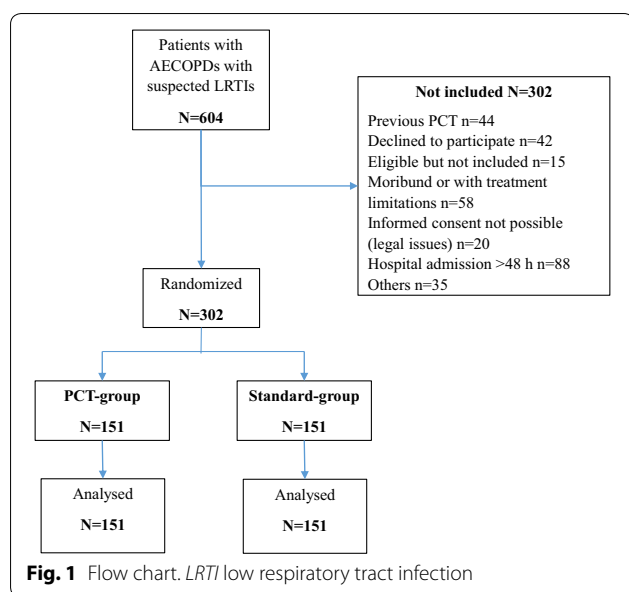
Patients with AECOPDs with suspected LRTIs

N=604

Not included N=302

Previous PCT n=44
Declined to participate n=42
Eligible but not included n=15
Moribund or with treatment limitations n=58
Informed consent not possible (legal issues) n=20
Hospital admission >48 h n=88
Others n=35

Randomized

N=302

PCT-group

N=151

Standard-group

N=151

Analysed

N=151

Analysed

N=151

Fig. 1 Flow chart. LRTI low respiratory tract infection